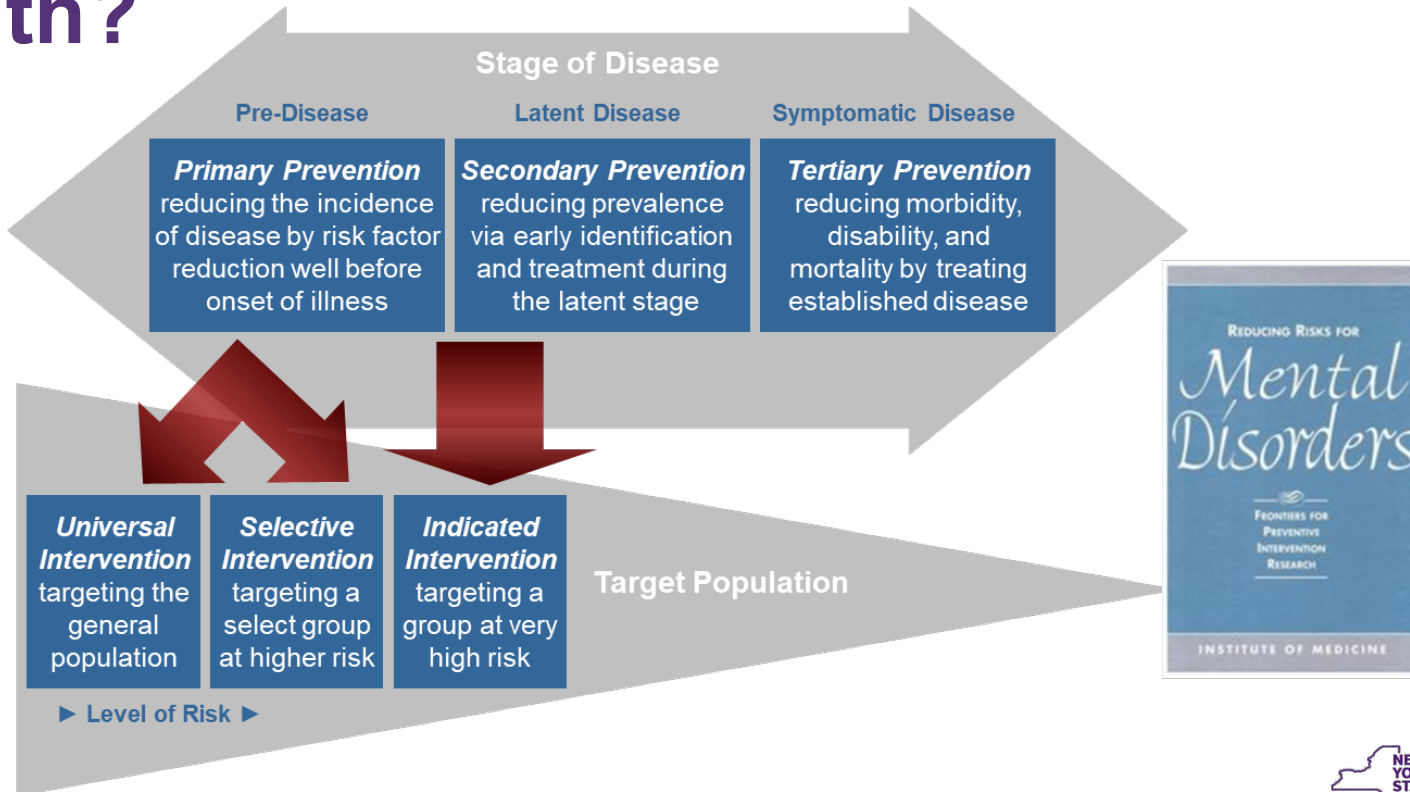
th?

Stage of Disease

Pre-Disease

Latent Disease

Symptomatic Disease

**Primary Prevention** reducing the incidence of disease by risk factor reduction well before onset of illness

**Secondary Prevention** reducing prevalence via early identification and treatment during the latent stage

**Tertiary Prevention** reducing morbidity, disability, and mortality by treating established disease

**Universal Intervention** targeting the general population

**Selective Intervention** targeting a select group at higher risk

**Indicated Intervention** targeting a group at very high risk

Target Population

► Level of Risk ►

REDUCING RISKS FOR
Mental Disorders
FRONTIERS FOR PREVENTIVE INTERVENTION RESEARCH
INSTITUTE OF MEDICINE

NE YO ST